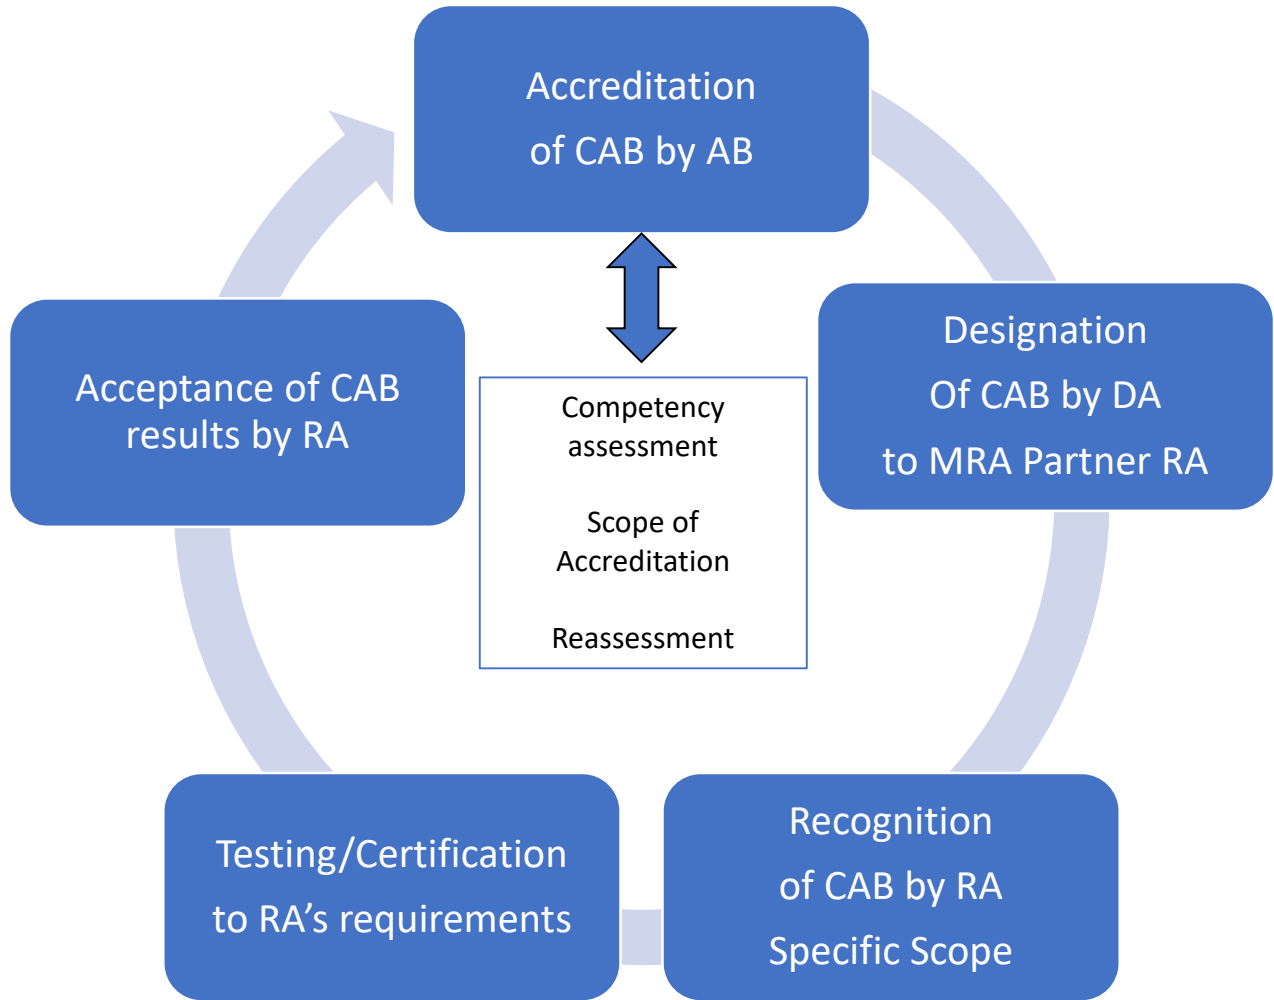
Accreditation of CAB by AB

Designation Of CAB by DA to MRA Partner RA

Recognition of CAB by RA Specific Scope

Testing/Certification to RA’s requirements

Acceptance of CAB results by RA

Competency assessment

Scope of Accreditation

Reassessment